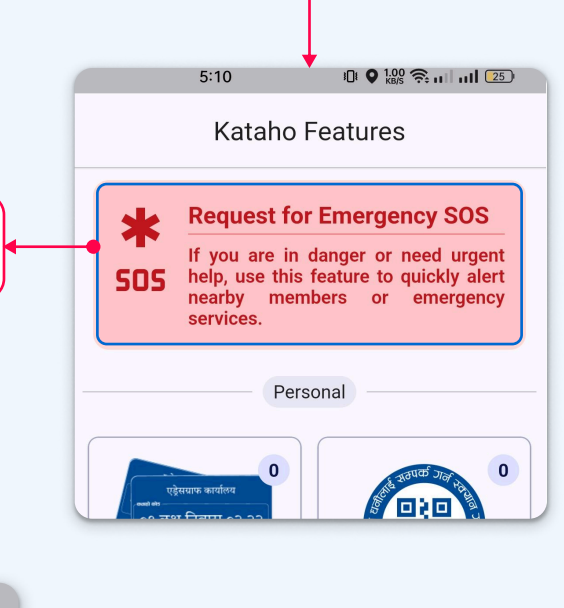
5:10 1.00 KB/S 25

Kataho Features

SOS

Request for Emergency SOS

If you are in danger or need urgent help, use this feature to quickly alert nearby members or emergency services.

Personal

0

एडेसप्राफ कार्यालय

0

घरेलाई सम्पर्क गर्न स्वयात